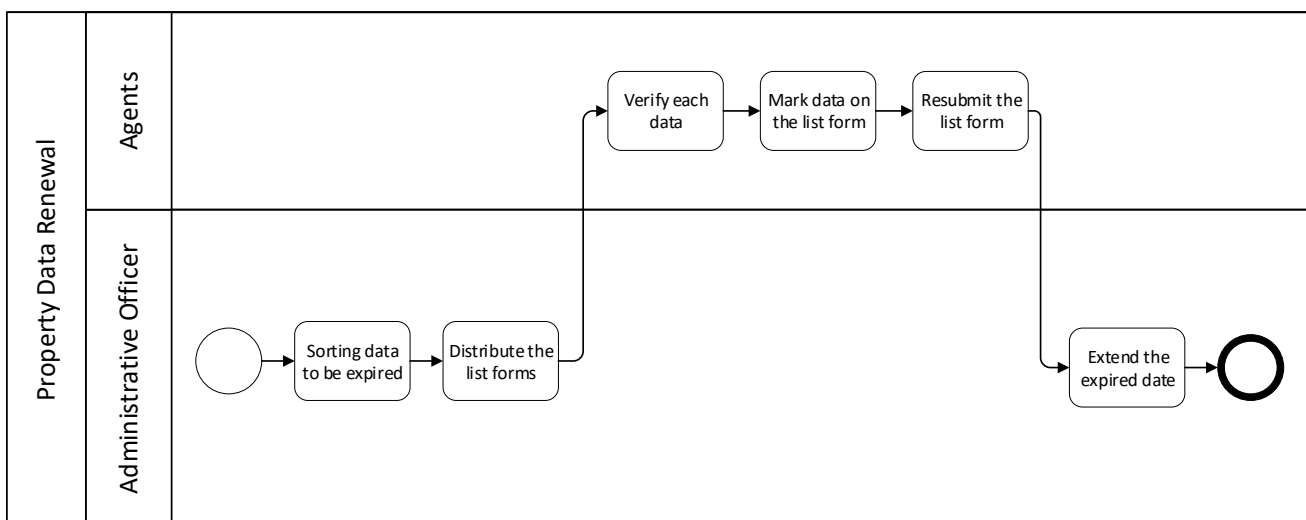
Property Data Renewal

Agents

Verify each data

Mark data on the list form

Resubmit the list form

Administrative Officer

Sorting data to be expired

Distribute the list forms

Extend the expired date